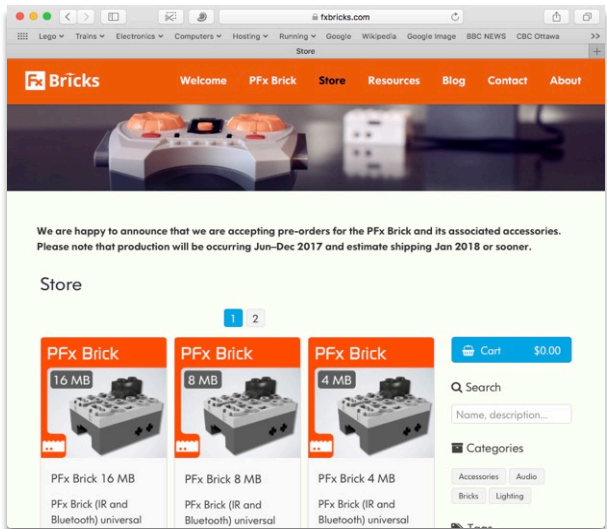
fxbricks.com

Lego Trains Electronics Computers Hosting Running Google Wikipedia Google Image BBC NEWS CBC Ottawa

Store

FX Bricks

Welcome PFx Brick Store Resources Blog Contact About

We are happy to announce that we are accepting pre-orders for the PFx Brick and its associated accessories. Please note that production will be occurring Jun–Dec 2017 and estimate shipping Jan 2018 or sooner.

Store

1 2

PFx Brick
16 MB

PFx Brick 16 MB

PFx Brick (IR and Bluetooth) universal

PFx Brick
8 MB

PFx Brick 8 MB

PFx Brick (IR and Bluetooth) universal

PFx Brick
4 MB

PFx Brick 4 MB

PFx Brick (IR and Bluetooth) universal

Cart $0.00

Search

Name, description...

Categories

Accessories Audio

Bricks Lighting

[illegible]